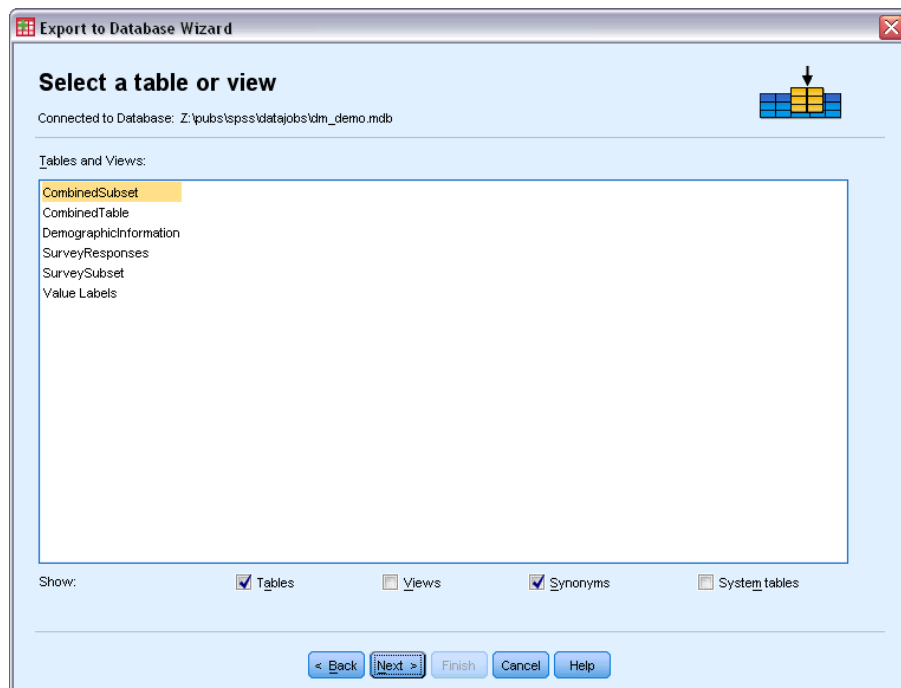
Export to Database Wizard

Select a table or view

Connected to Database: Z:\pubs\spss\datajobs\dm_demo.mdb

Tables and Views:

CombinedSubset
CombinedTable
DemographicInformation
SurveyResponses
SurveySubset
Value Labels

Show: Tables Views Synonyms System tables

< Back Next > Finish Cancel Help